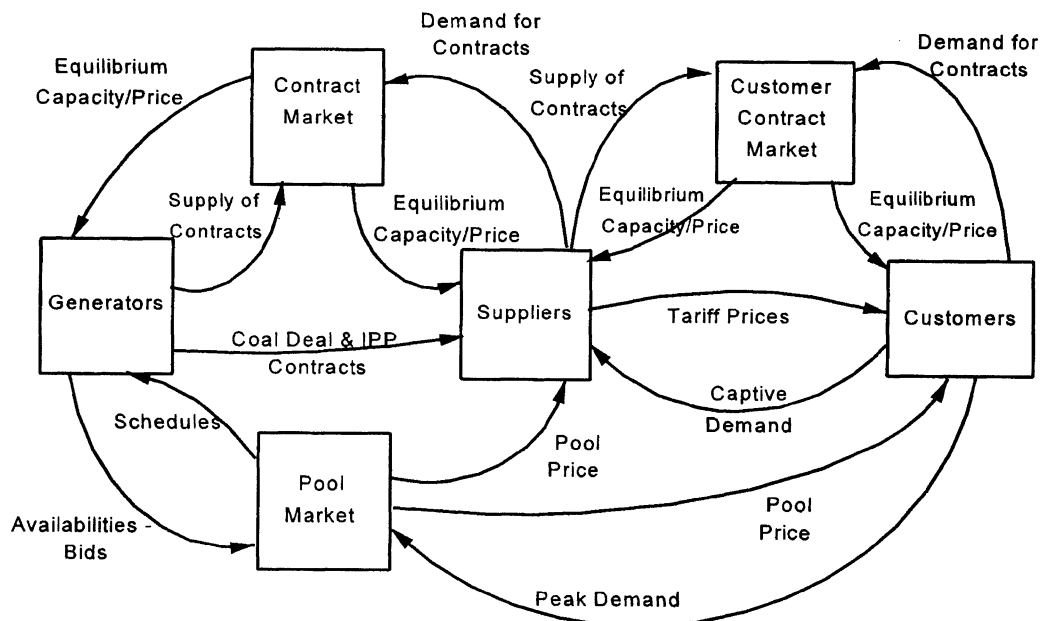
Demand for Contracts

Equilibrium Capacity/Price

Contract Market

Supply of Contracts

Customer Contract Market

Demand for Contracts

Supply of Contracts

Equilibrium Capacity/Price

Equilibrium Capacity/Price

Equilibrium Capacity/Price

Generators

Suppliers

Tariff Prices

Customers

Coal Deal & IPP Contracts

Captive Demand

Schedules

Pool Price

Pool Market

Pool Price

Availabilities - Bids

Peak Demand